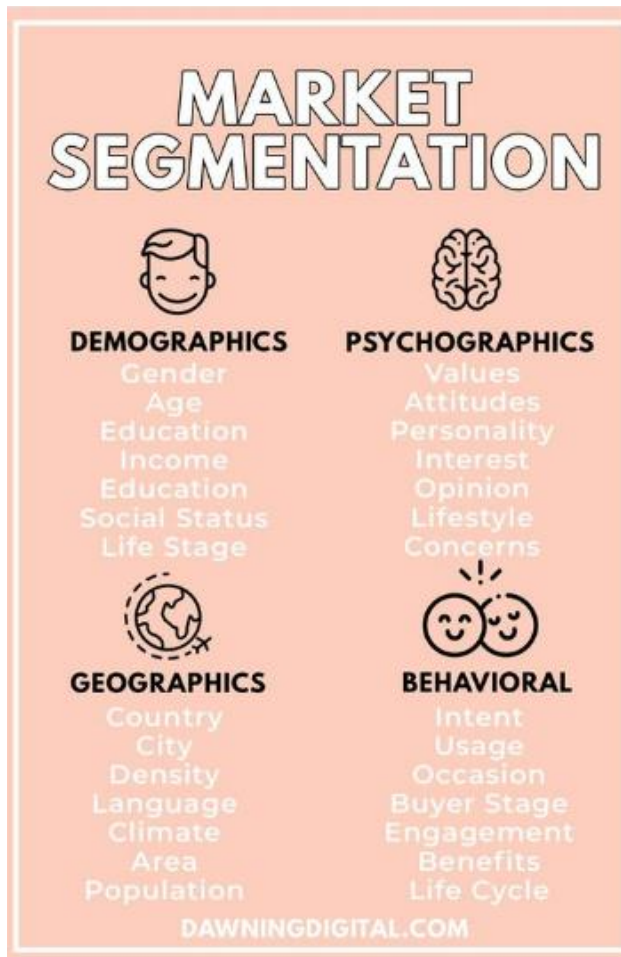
MARKET SEGMENTATION

DEMOGRAPHICS
Gender
Age
Education
Income
Education
Social Status
Life Stage

PSYCHOGRAPHICS
Values
Attitudes
Personality
Interest
Opinion
Lifestyle
Concerns

GEOGRAPHICS
Country
City
Density
Language
Climate
Area
Population

BEHAVIORAL
Intent
Usage
Occasion
Buyer Stage
Engagement
Benefits
Life Cycle

DAWNINGDIGITAL.COM